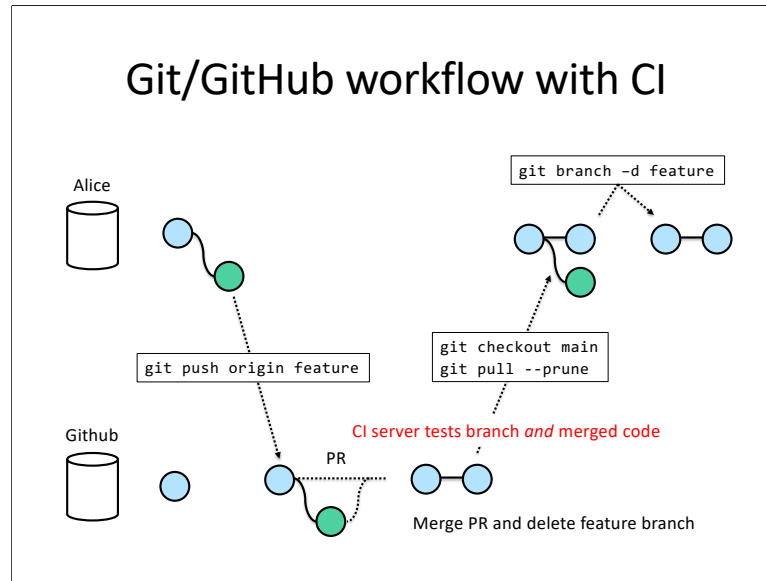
Git/GitHub workflow with CI

git branch –d feature

Alice

git push origin feature

git checkout main
git pull --prune

Github

CI server tests branch *and* merged code

PR

Merge PR and delete feature branch